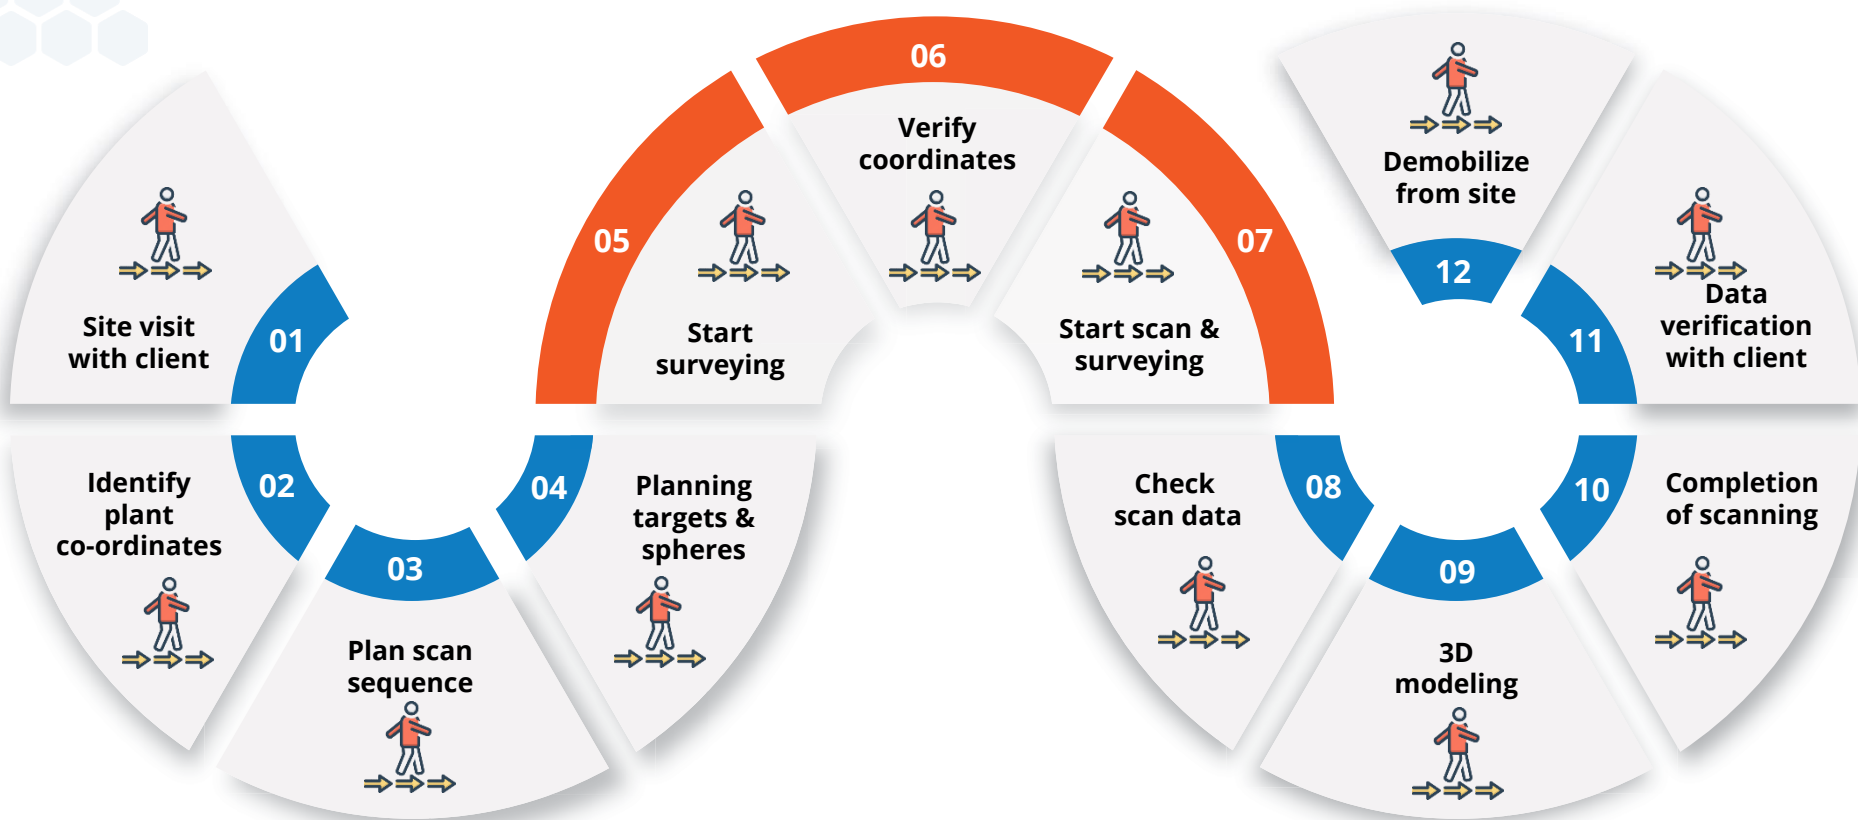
01
Site visit with client

02
Identify plant co-ordinates

03
Plan scan sequence

04
Planning targets & spheres

05
Start surveying

06
Verify coordinates

07
Start scan & surveying

08
Check scan data

09
3D modeling

10
Completion of scanning

11
Data verification with client

12
Demobilize from site